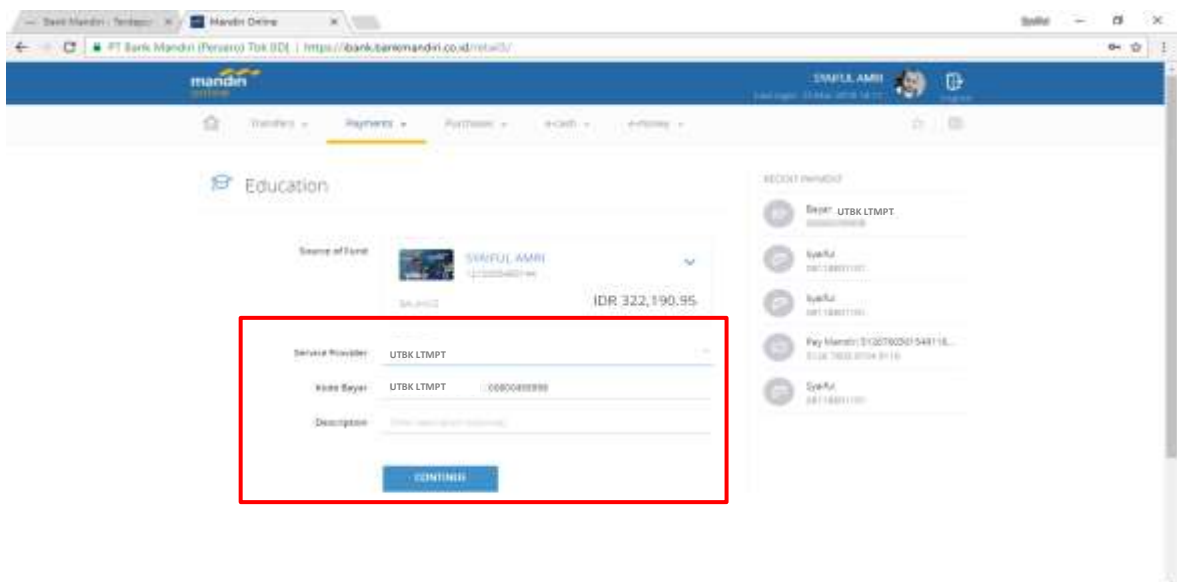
Bank Mandiri : Terdepan | Mandiri Online

PT Bank Mandiri (Persero) Tbk [ID] | https://ibank.bankmandiri.co.id/retail3/

mandiri online

SYAIFUL AMRI

Transfers Payments Purchases e-cash e-money

Education

Source of Fund

SYAIFUL AMRI

BALANCE IDR 322,190.95

Service Provider UTBK LTMPT

Kode Bayar UTBK LTMPT 00800400000

Description

CONTINUE

RECENT PAYMENT

Bayar UTBK LTMPT

Syaiful

Syaiful

Pay Mandiri

Syaiful